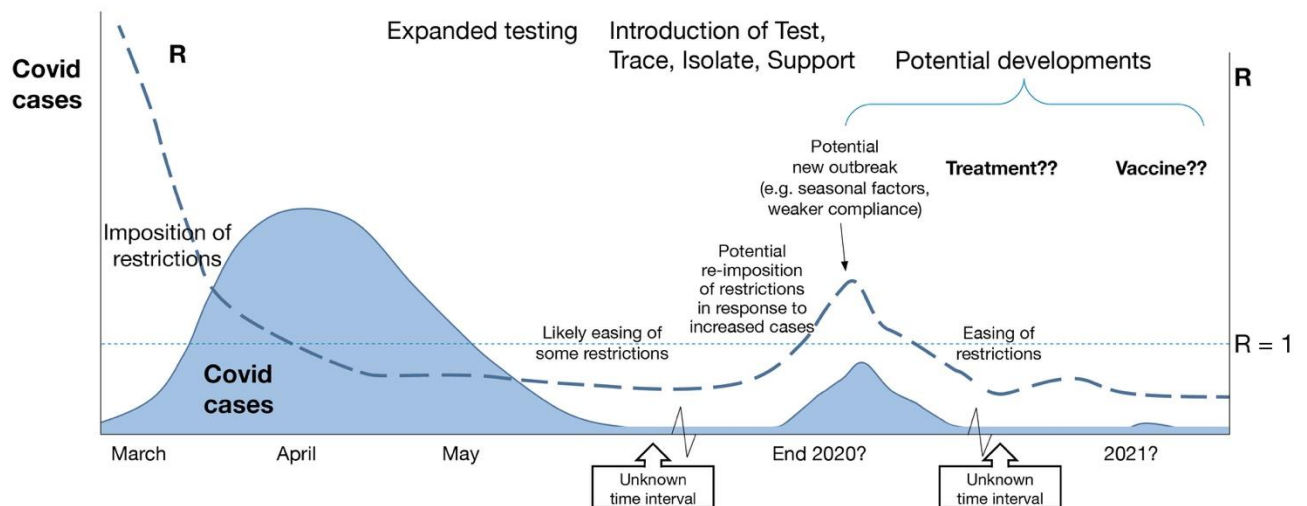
Covid cases

R

Expanded testing

Introduction of Test, Trace, Isolate, Support

Potential developments

R

Potential new outbreak (e.g. seasonal factors, weaker compliance)

Treatment??

Vaccine??

Imposition of restrictions

Potential re-imposition of restrictions in response to increased cases

Likely easing of some restrictions

Easing of restrictions

R = 1

Covid cases

March

April

May

End 2020?

2021?

Unknown time interval

Unknown time interval